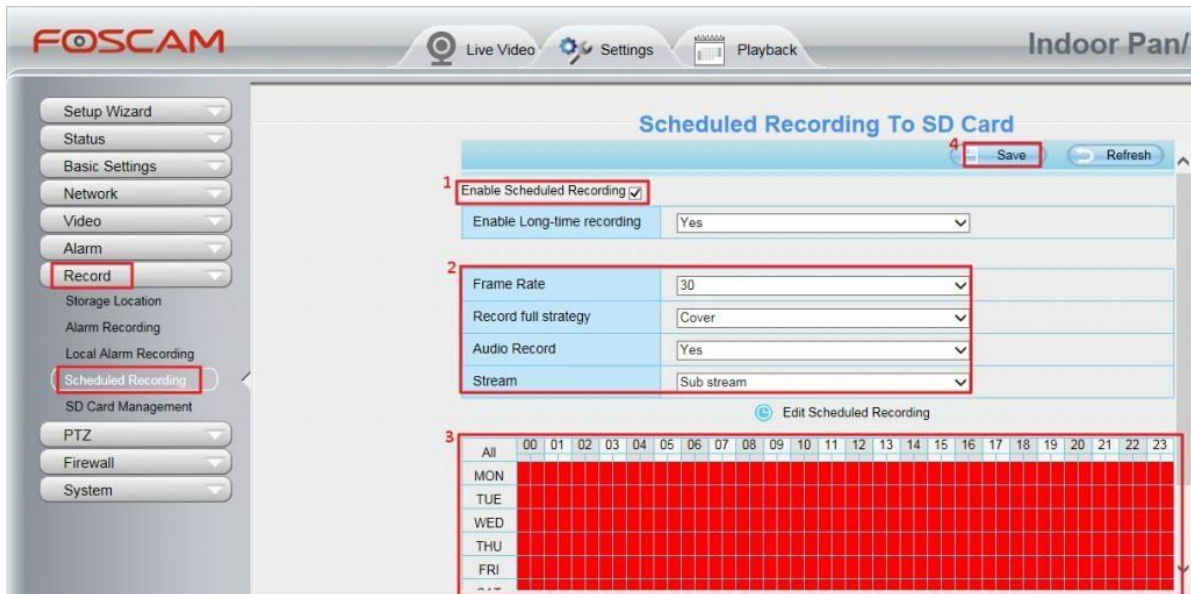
FOSCAM

Live Video Settings Playback

Indoor Pan/

Setup Wizard
Status
Basic Settings
Network
Video
Alarm
Record
Storage Location
Alarm Recording
Local Alarm Recording
Scheduled Recording
SD Card Management
PTZ
Firewall
System

Scheduled Recording To SD Card

4 Save Refresh

1 Enable Scheduled Recording ☑

| Enable Long-time recording | Yes |
|---|---|

2

| Frame Rate | 30 |
|---|---|
| Record full strategy | Cover |
| Audio Record | Yes |
| Stream | Sub stream |

Edit Scheduled Recording

3

| All | 00 | 01 | 02 | 03 | 04 | 05 | 06 | 07 | 08 | 09 | 10 | 11 | 12 | 13 | 14 | 15 | 16 | 17 | 18 | 19 | 20 | 21 | 22 | 23 |
|---|---|---|---|---|---|---|---|---|---|---|---|---|---|---|---|---|---|---|---|---|---|---|---|---|
| MON | | | | | | | | | | | | | | | | | | | | | | | | |
| TUE | | | | | | | | | | | | | | | | | | | | | | | | |
| WED | | | | | | | | | | | | | | | | | | | | | | | | |
| THU | | | | | | | | | | | | | | | | | | | | | | | | |
| FRI | | | | | | | | | | | | | | | | | | | | | | | | |
| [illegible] | | | | | | | | | | | | | | | | | | | | | | | | |